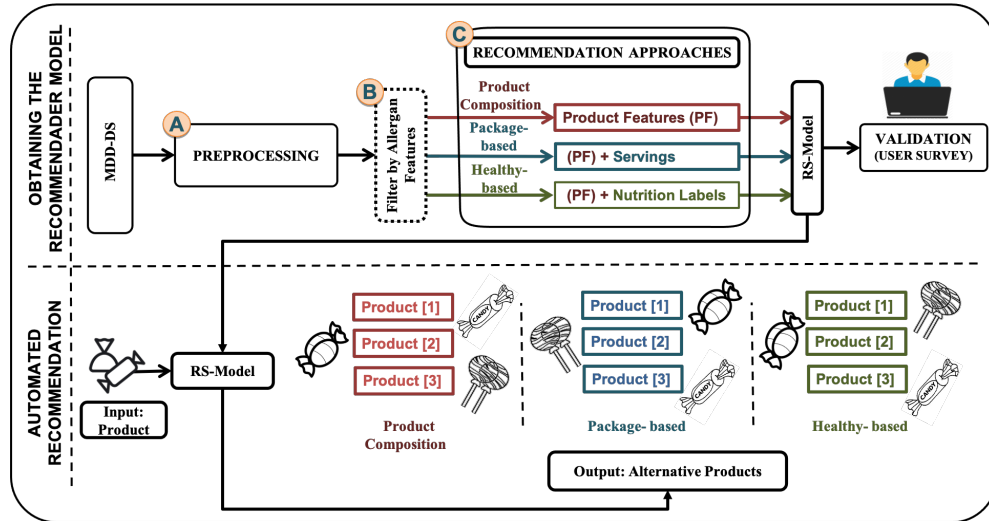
OBTAINING THE RECOMMENDADER MODEL

MDD-DS

A

PREPROCESSING

B

Filter by Allergan Features

C

RECOMMENDATION APPROACHES

Product Composition

Product Features (PF)

Package-based

(PF) + Servings

Healthy-based

(PF) + Nutrition Labels

RS-Model

VALIDATION (USER SURVEY)

AUTOMATED RECOMMENDATION

Input: Product

RS-Model

Product [1]

Product [2]

Product [3]

CANDY

Product Composition

Product [1]

Product [2]

Product [3]

CANDY

Package- based

Product [1]

Product [2]

Product [3]

CANDY

Healthy- based

Output: Alternative Products